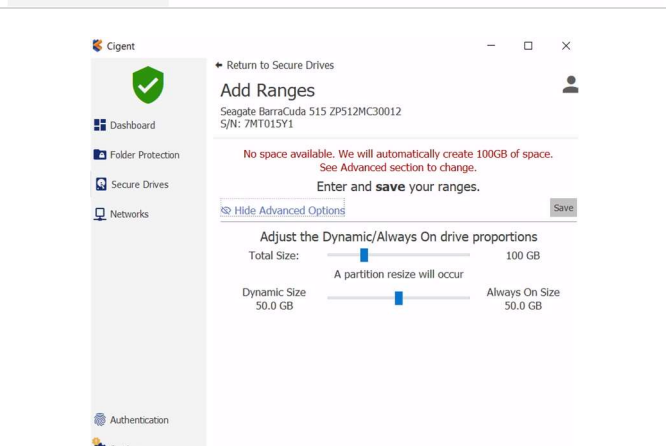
Cigent

Dashboard

Folder Protection

Secure Drives

Networks

Authentication

← Return to Secure Drives

Add Ranges

Seagate BarraCuda 515 ZP512MC30012
S/N: 7MT015Y1

No space available. We will automatically create 100GB of space. See Advanced section to change.

Enter and **save** your ranges.

Hide Advanced Options

Save

Adjust the Dynamic/Always On drive proportions

Total Size:

100 GB

A partition resize will occur

Dynamic Size
50.0 GB

Always On Size
50.0 GB